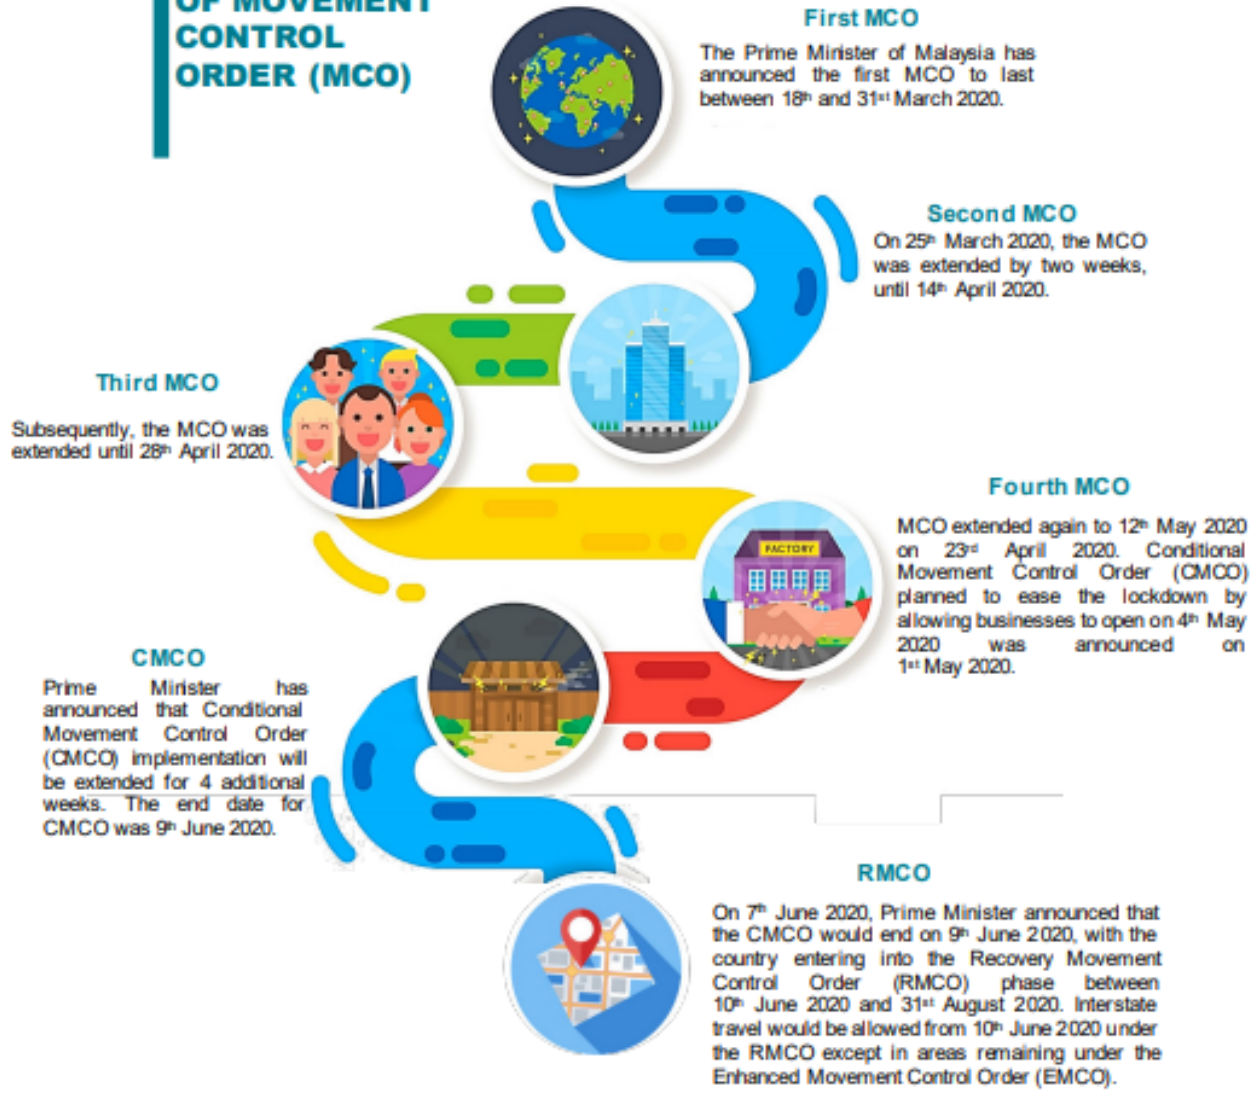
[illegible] MOVEMENT CONTROL ORDER (MCO)

First MCO

The Prime Minister of Malaysia has announced the first MCO to last between 18th and 31st March 2020.

Second MCO

On 25th March 2020, the MCO was extended by two weeks, until 14th April 2020.

Third MCO

Subsequently, the MCO was extended until 28th April 2020.

Fourth MCO

MCO extended again to 12th May 2020 on 23rd April 2020. Conditional Movement Control Order (CMCO) planned to ease the lockdown by allowing businesses to open on 4th May 2020 was announced on 1st May 2020.

FACTORY

CMCO

Prime Minister has announced that Conditional Movement Control Order (CMCO) implementation will be extended for 4 additional weeks. The end date for CMCO was 9th June 2020.

RMCO

On 7th June 2020, Prime Minister announced that the CMCO would end on 9th June 2020, with the country entering into the Recovery Movement Control Order (RMCO) phase between 10th June 2020 and 31st August 2020. Interstate travel would be allowed from 10th June 2020 under the RMCO except in areas remaining under the Enhanced Movement Control Order (EMCO).